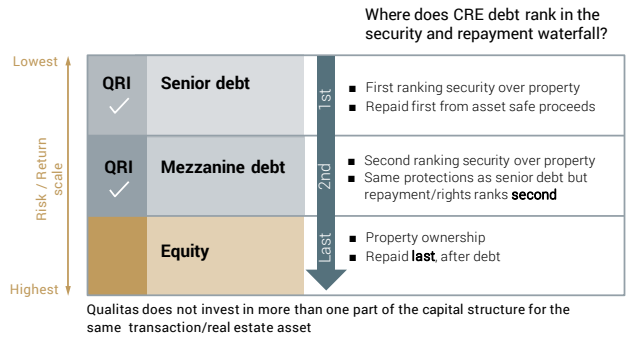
Where does CRE debt rank in the security and repayment waterfall?

Lowest

Risk / Return scale

Highest

QRI ✓ Senior debt

1st

■ First ranking security over property
■ Repaid first from asset safe proceeds

QRI ✓ Mezzanine debt

2nd

■ Second ranking security over property
■ Same protections as senior debt but repayment/rights ranks **second**

Equity

Last

■ Property ownership
■ Repaid **last**, after debt

Qualitas does not invest in more than one part of the capital structure for the same transaction/real estate asset